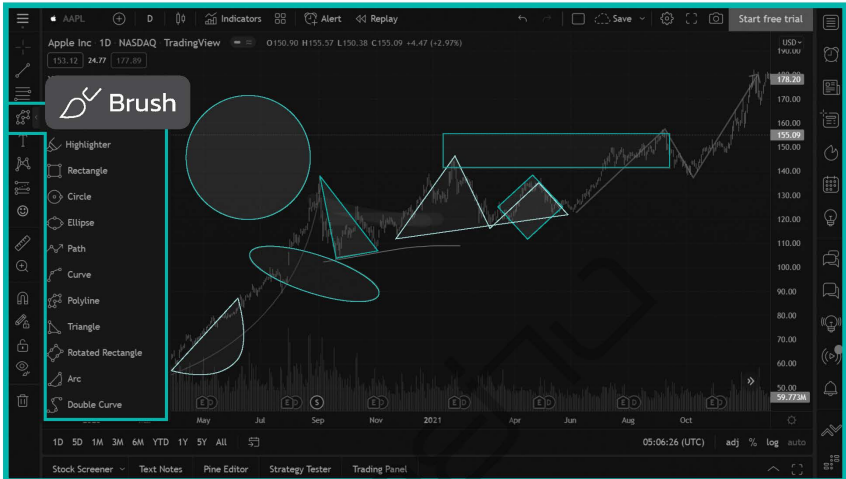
AAPL D Indicators Alert Replay Save Start free trial

Apple Inc 1D NASDAQ TradingView O150.90 H155.57 L150.38 C155.09 +4.47 (+2.97%)

153.12 24.77 177.89

USD

Brush

Highlighter
Rectangle
Circle
Ellipse
Path
Curve
Polyline
Triangle
Rotated Rectangle
Arc
Double Curve

190.00
178.20
170.00
160.00
155.09
150.00
140.00
130.00
120.00
110.00
100.00
90.00
80.00
70.00
60.00
50.00
59.773M

May Jul Sep Nov 2021 Apr Jun Aug Oct

1D 5D 1M 3M 6M YTD 1Y 5Y All 05:06:26 (UTC) adj % log auto

Stock Screener Text Notes Pine Editor Strategy Tester Trading Panel